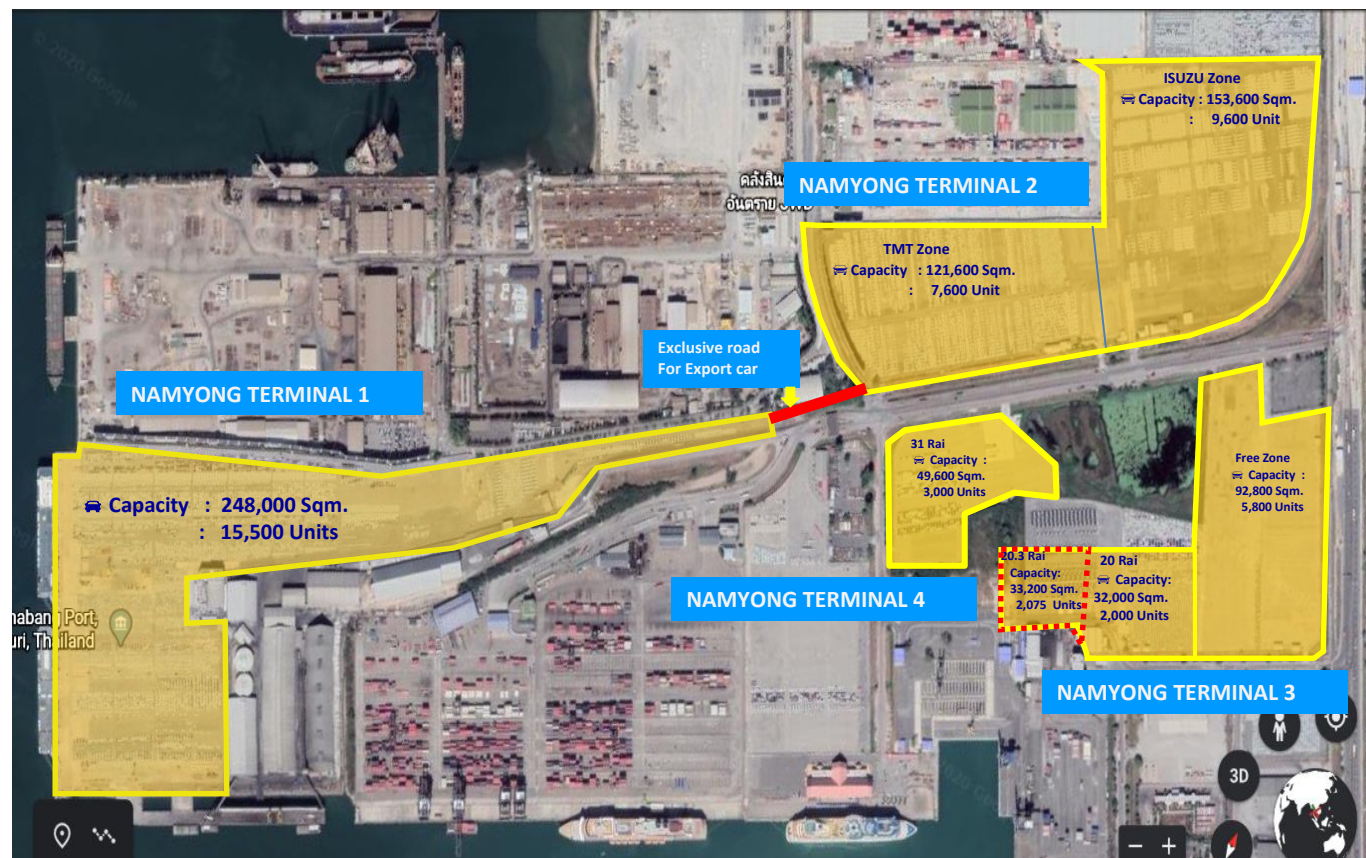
© 2020 Google

ISUZU Zone
Capacity : 153,600 Sqm.
: 9,600 Unit

คลังสินค้า
อันตราย

NAMYONG TERMINAL 2

TMT Zone
Capacity : 121,600 Sqm.
: 7,600 Unit

Exclusive road
For Export car

NAMYONG TERMINAL 1

Capacity : 248,000 Sqm.
: 15,500 Units

31 Rai
Capacity :
49,600 Sqm.
3,000 Units

Free Zone
Capacity :
92,800 Sqm.
5,800 Units

20.3 Rai
Capacity:
33,200 Sqm.
2,075 Units

20 Rai
Capacity:
32,000 Sqm.
2,000 Units

NAMYONG TERMINAL 4

NAMYONG TERMINAL 3

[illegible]haban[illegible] Port,
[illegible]uri, Thailand

3D

− +